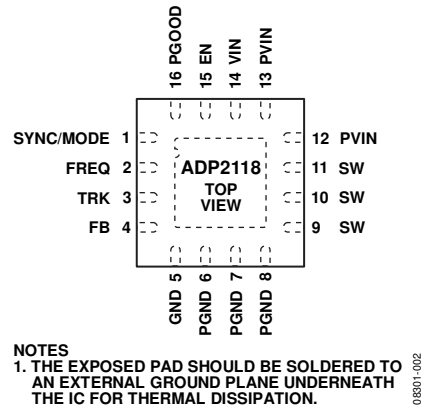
16 PGOOD
15 EN
14 VIN
13 PVIN

SYNC/MODE 1
FREQ 2
TRK 3
FB 4

ADP2118
TOP VIEW

12 PVIN
11 SW
10 SW
9 SW

GND 5
PGND 6
PGND 7
PGND 8

NOTES
1. THE EXPOSED PAD SHOULD BE SOLDERED TO AN EXTERNAL GROUND PLANE UNDERNEATH THE IC FOR THERMAL DISSIPATION.

08301-002